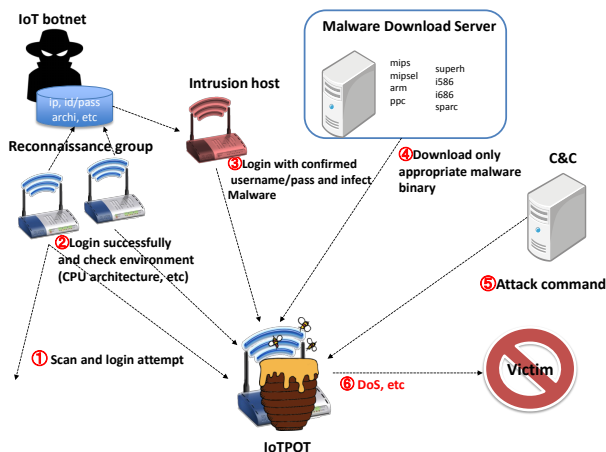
IoT botnet

ip, id/pass
archi, etc

Reconnaissance group

Intrusion host

Malware Download Server

mips
mipsel
arm
ppc

superh
i586
i686
sparc

③Login with confirmed username/pass and infect Malware

④Download only appropriate malware binary

C&C

②Login successfully and check environment (CPU architecture, etc)

⑤Attack command

①Scan and login attempt

⑥DoS, etc

Victim

IoTPOT